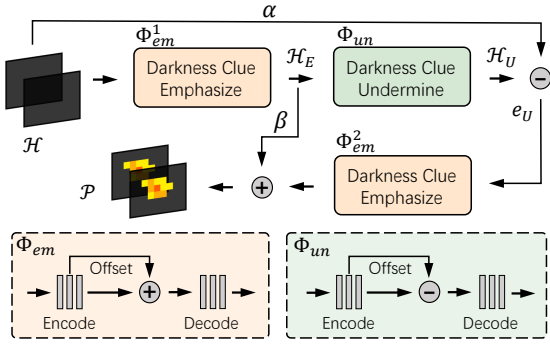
$\alpha$

$\Phi_{em}^{1}$

$\mathcal{H}$

Darkness Clue Emphasize

$\mathcal{H}_E$

$\Phi_{un}$

Darkness Clue Undermine

$\mathcal{H}_U$

$e_U$

$\beta$

$\Phi_{em}^{2}$

$\mathcal{P}$

Darkness Clue Emphasize

$\Phi_{em}$

Offset

Encode

Decode

$\Phi_{un}$

Offset

Encode

Decode